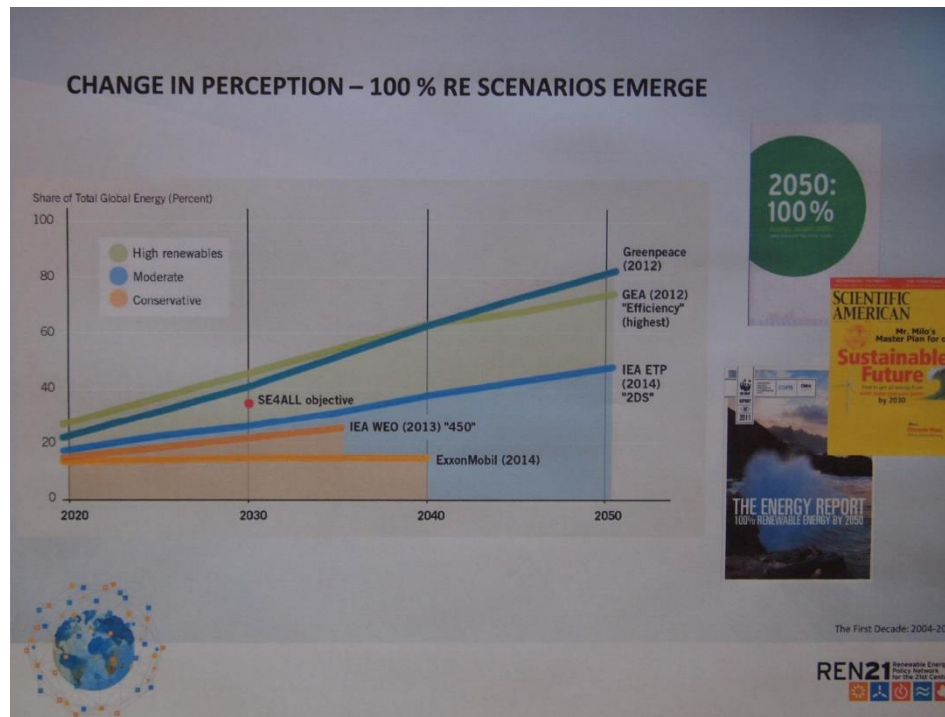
CHANGE IN PERCEPTION – 100 % RE SCENARIOS EMERGE

Share of Total Global Energy (Percent)

100
80
60
40
20
0

High renewables
Moderate
Conservative

Greenpeace (2012)
GEA (2012) "Efficiency" (highest)
IEA ETP (2014) "2DS"
SE4ALL objective
IEA WEO (2013) "450"
ExxonMobil (2014)

2020
2030
2040
2050

2050: 100%

SCIENTIFIC AMERICAN
Mr. Milo's Master Plan for a
Sustainable Future
by 2030

THE ENERGY REPORT
100% RENEWABLE ENERGY BY 2050

The First Decade: 2004-20

REN21 Renewable Energy Policy Network for the 21st Century